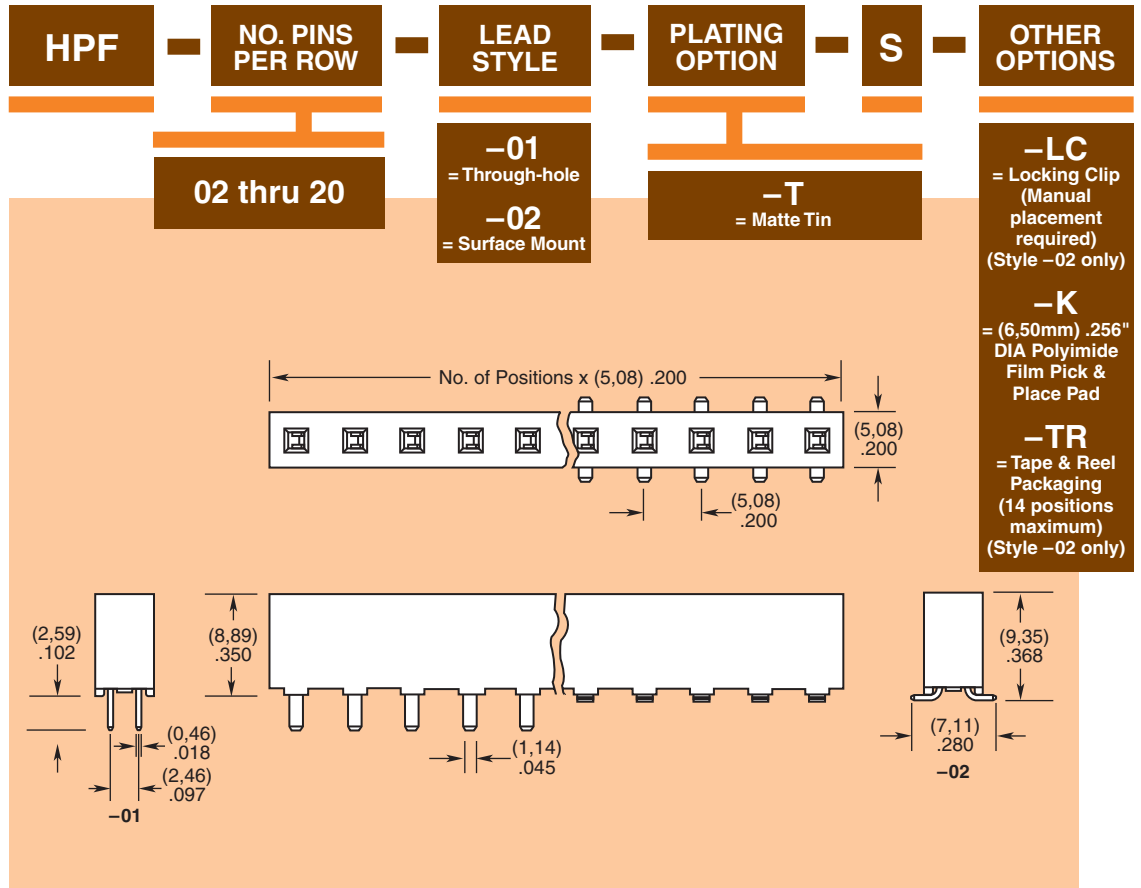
HPF – NO. PINS PER ROW – LEAD STYLE – PLATING OPTION – S – OTHER OPTIONS

02 thru 20

–01
= Through-hole
–02
= Surface Mount

–T
= Matte Tin

–LC
= Locking Clip (Manual placement required) (Style –02 only)
–K
= (6,50mm) .256" DIA Polyimide Film Pick & Place Pad
–TR
= Tape & Reel Packaging (14 positions maximum) (Style –02 only)

No. of Positions x (5,08) .200

(5,08) .200

(5,08) .200

(2,59) .102

(0,46) .018

(2,46) .097

–01

(8,89) .350

(1,14) .045

(9,35) .368

(7,11) .280

–02